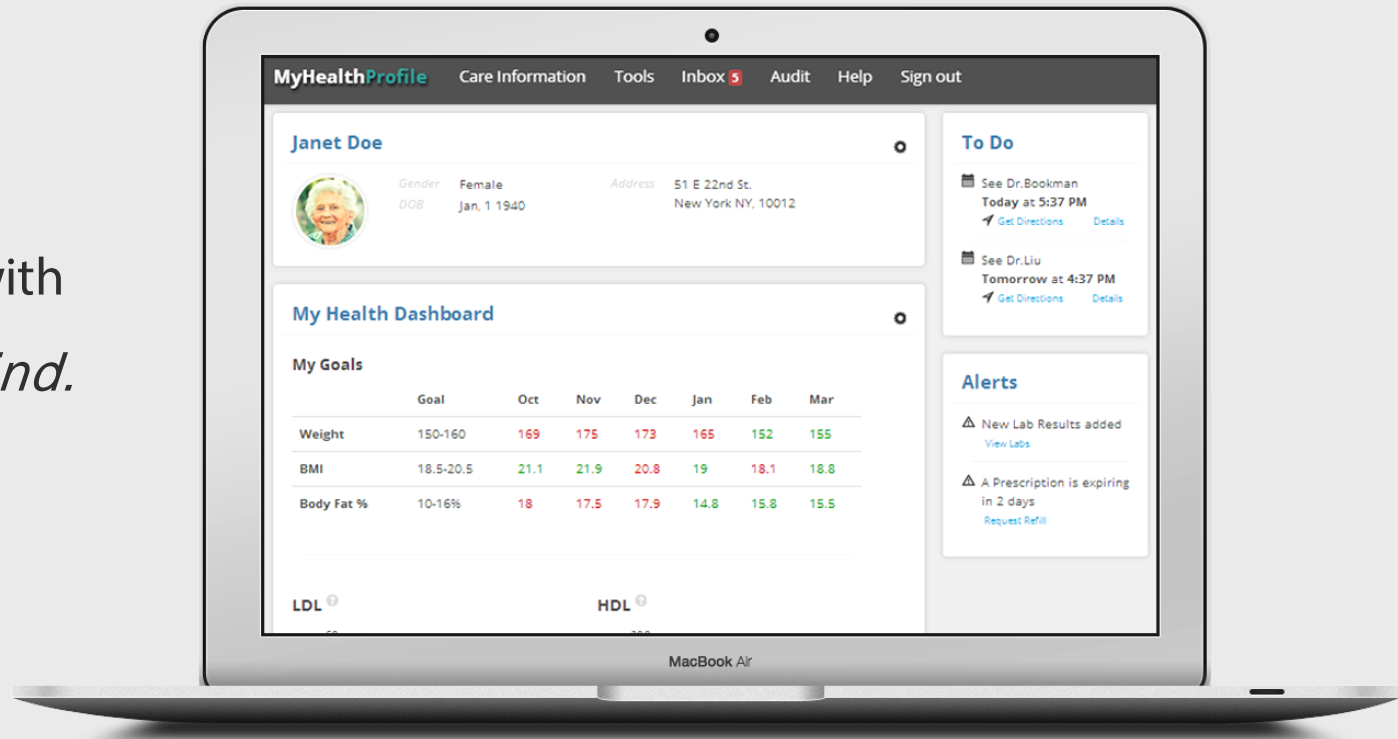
vith

ind.

MyHealthProfile Care Information Tools Inbox 5 Audit Help Sign out

Janet Doe

Gender Female
DOB Jan, 1 1940
Address 51 E 22nd St.
New York NY, 10012

My Health Dashboard

My Goals

| | Goal | Oct | Nov | Dec | Jan | Feb | Mar |
|---|---|---|---|---|---|---|---|
| Weight | 150-160 | 169 | 175 | 173 | 165 | 152 | 155 |
| BMI | 18.5-20.5 | 21.1 | 21.9 | 20.8 | 19 | 18.1 | 18.8 |
| Body Fat % | 10-16% | 18 | 17.5 | 17.9 | 14.8 | 15.8 | 15.5 |

LDL

HDL

To Do

See Dr.Bookman
Today at 5:37 PM
Get Directions Details

See Dr.Liu
Tomorrow at 4:37 PM
Get Directions Details

Alerts

New Lab Results added
View Labs

A Prescription is expiring in 2 days
Request Refill

MacBook Air